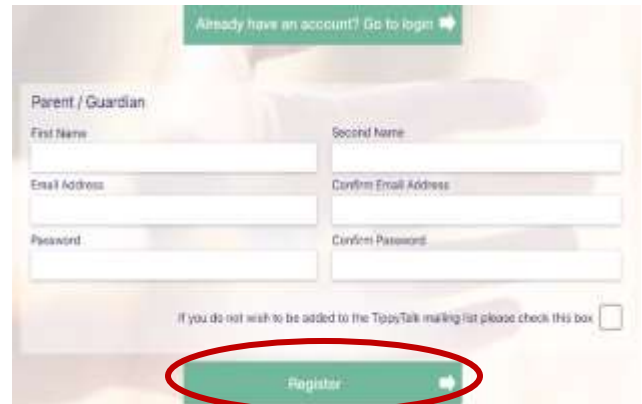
Already have an account? Go to login

Parent / Guardian

First Name

Second Name

Email Address

Confirm Email Address

Password

Confirm Password

If you do not wish to be added to the TippyTalk mailing list please check this box

Register